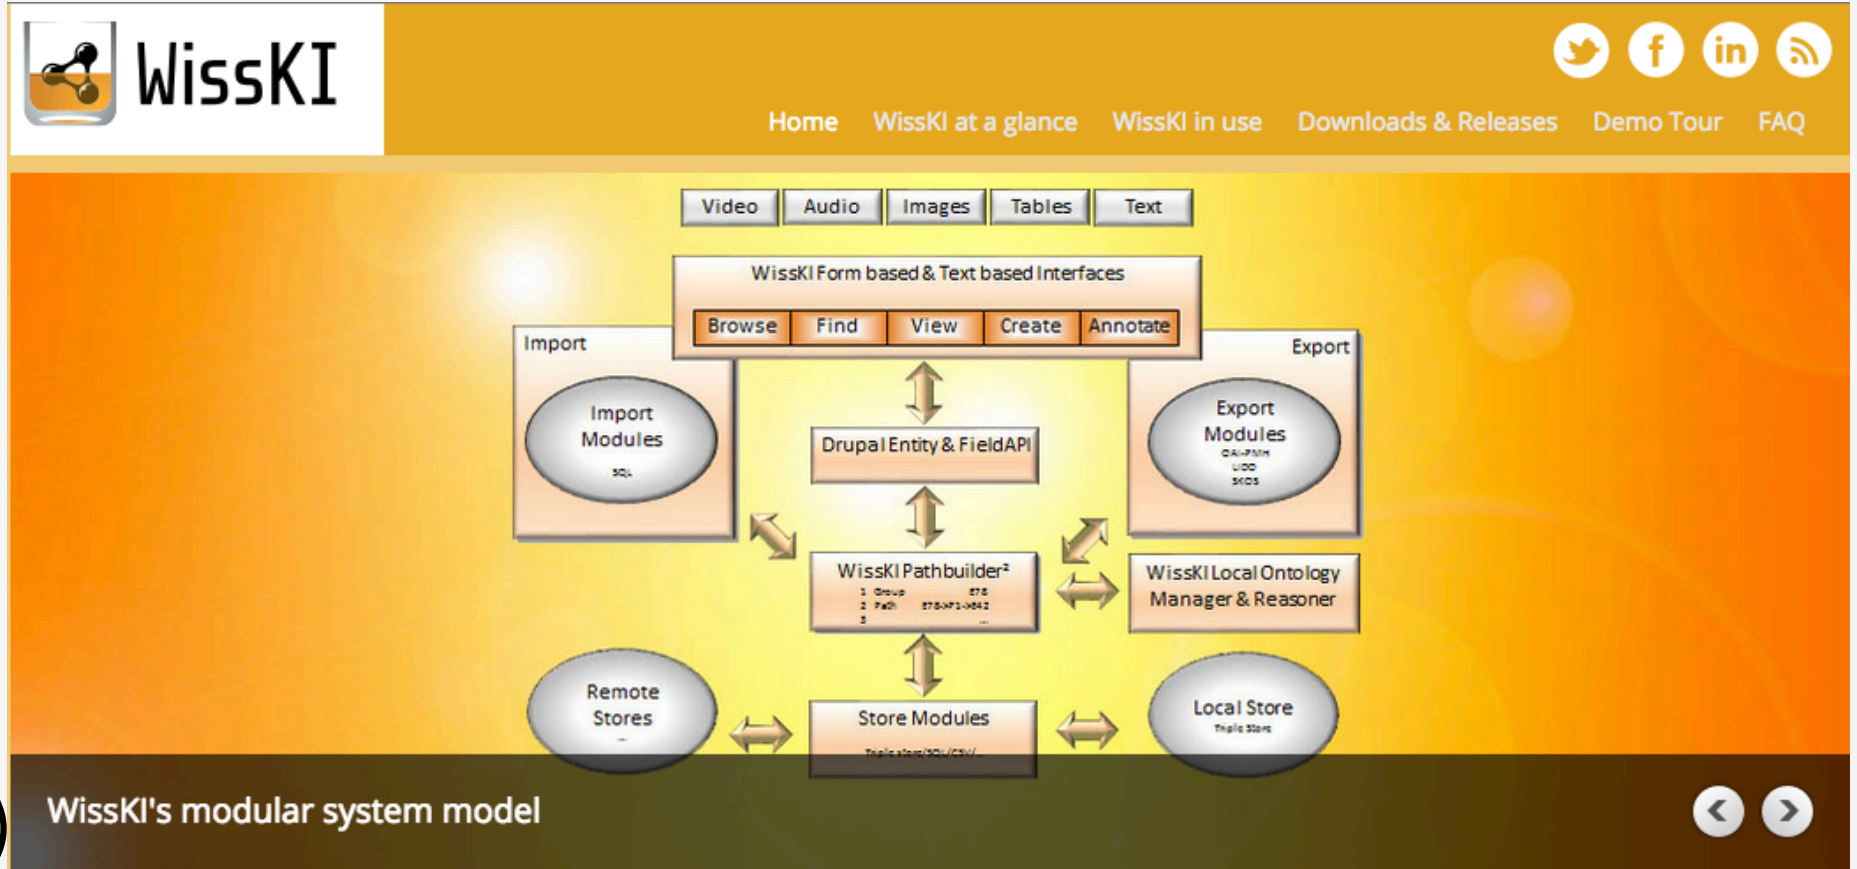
WissKI

Home WissKI at a glance WissKI in use Downloads & Releases Demo Tour FAQ

Video Audio Images Tables Text

WissKI Form based & Text based Interfaces

Browse Find View Create Annotate

Import

Import Modules

SQL

Export

Export Modules

OAI-PMH

LIDO

SKOS

Drupal Entity & FieldAPI

WissKI Pathbuilder²

1 Group E78

2 Path E78-P1-E42

3 ...

WissKI Local Ontology Manager & Reasoner

Remote Stores

...

Store Modules

Triple store/SQL/CSV/...

Local Store

Triple Store

WissKI's modular system model